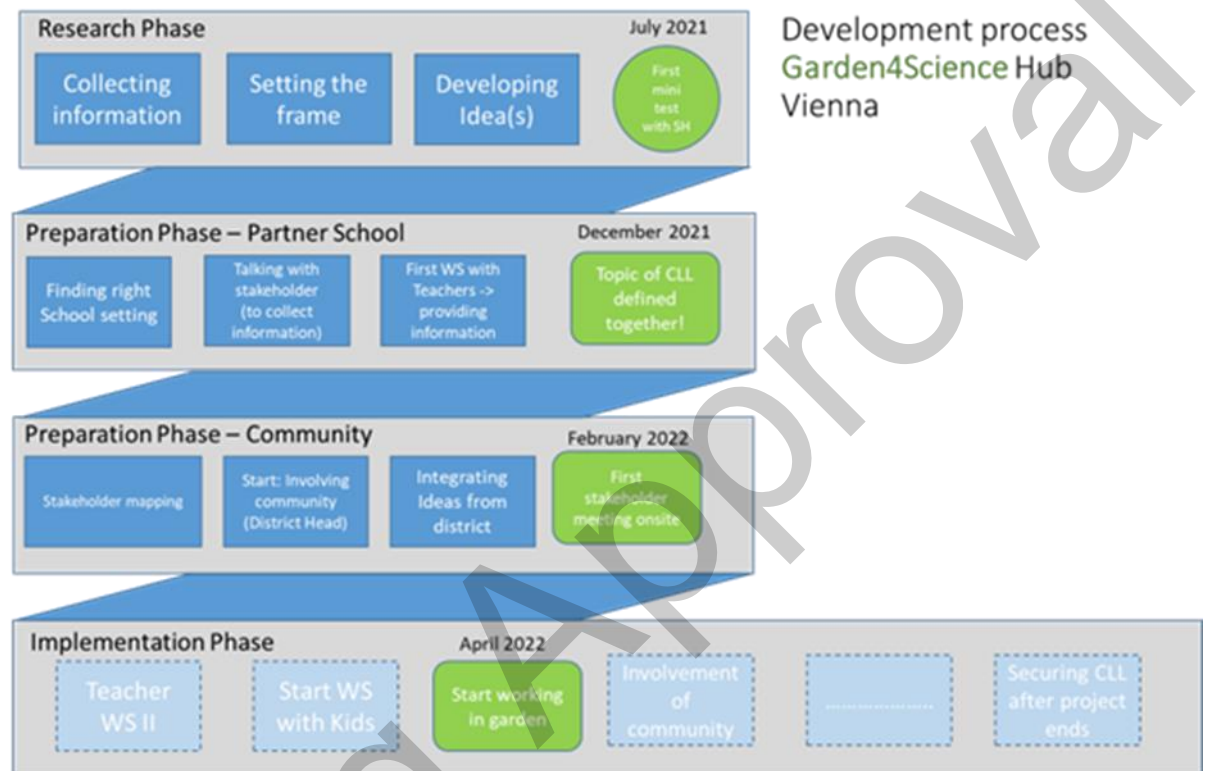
Research Phase

July 2021

Collecting information

Setting the frame

Developing Idea(s)

First mini test with SH

Development process Garden4Science Hub Vienna

Preparation Phase – Partner School

December 2021

Finding right School setting

Talking with stakeholder (to collect information)

First WS with Teachers -> providing information

Topic of CLL defined together!

Preparation Phase – Community

February 2022

Stakeholder mapping

Start: Involving community (District Head)

Integrating Ideas from district

First stakeholder meeting onsite

Implementation Phase

April 2022

Teacher WS II

Start WS with Kids

Start working in garden

Involvement of community

.....................

Securing CLL after project ends

Approval